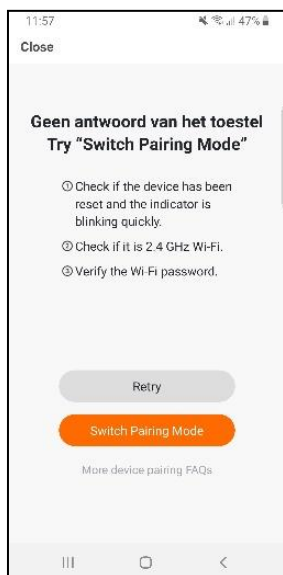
11:57
47%

Close

Geen antwoord van het toestel
Try "Switch Pairing Mode"

① Check if the device has been reset and the indicator is blinking quickly.

② Check if it is 2.4 GHz Wi-Fi.

③ Verify the Wi-Fi password.

Retry

Switch Pairing Mode

More device pairing FAQs